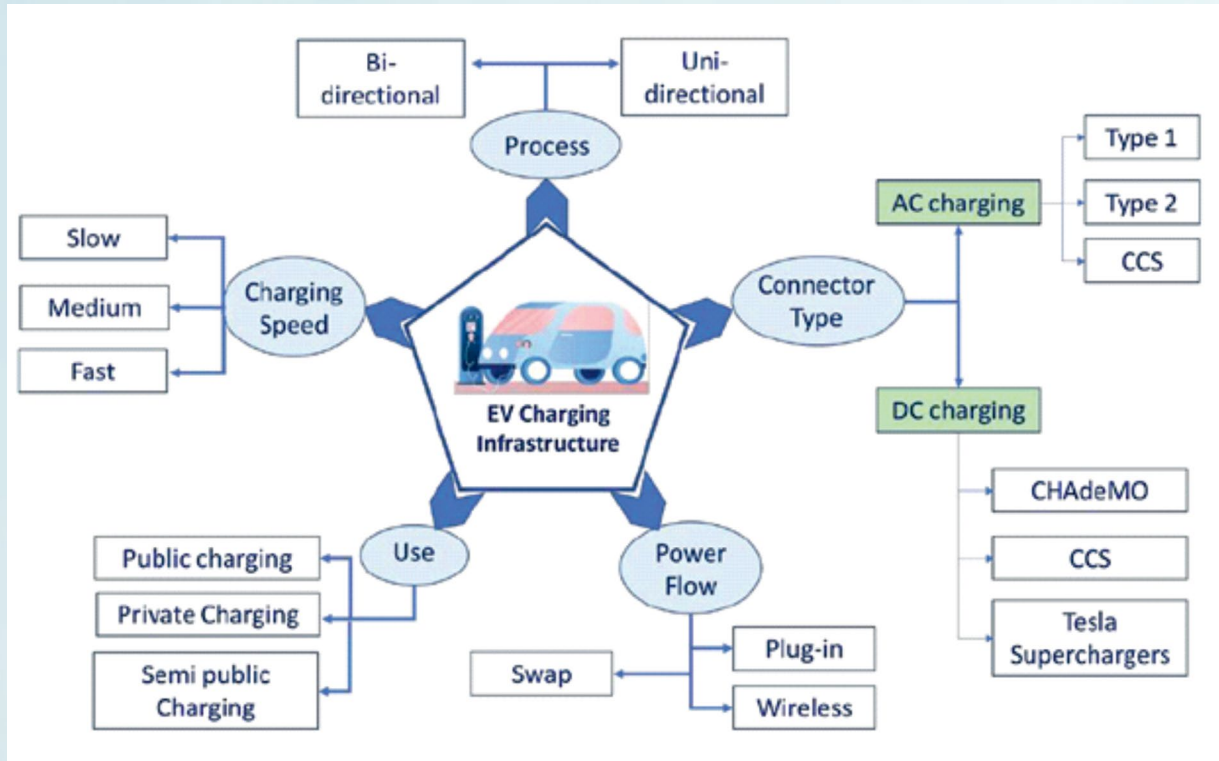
Bi-directional

Uni-directional

Process

Type 1

AC charging

Type 2

CCS

Slow

Charging Speed

Medium

Fast

Connector Type

EV Charging Infrastructure

DC charging

CHAdeMO

CCS

Tesla Superchargers

Use

Power Flow

Public charging

Private Charging

Semi public Charging

Swap

Plug-in

Wireless